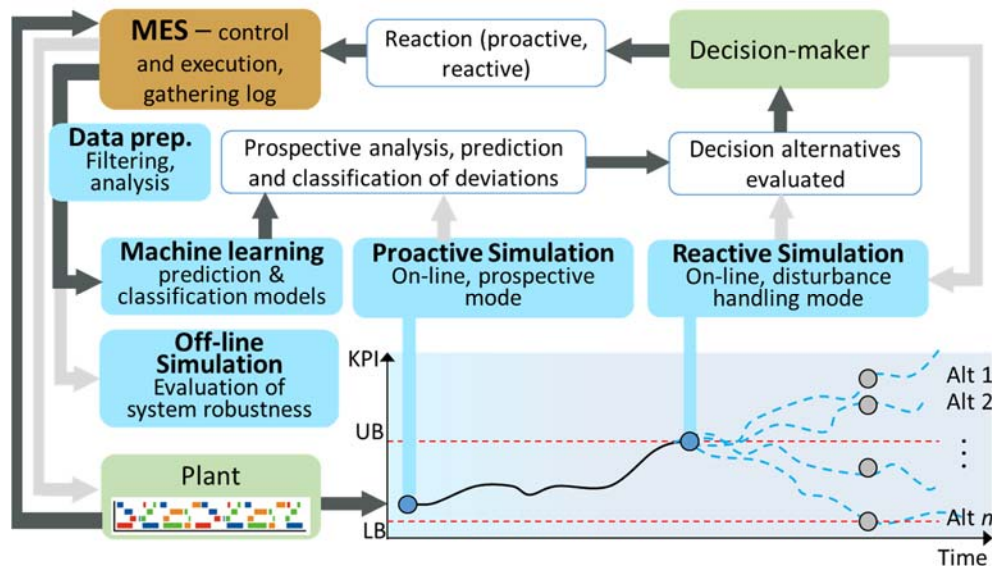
MES – control and execution, gathering log

Reaction (proactive, reactive)

Decision-maker

Data prep. Filtering, analysis

Prospective analysis, prediction and classification of deviations

Decision alternatives evaluated

Machine learning prediction & classification models

Proactive Simulation On-line, prospective mode

Reactive Simulation On-line, disturbance handling mode

Off-line Simulation Evaluation of system robustness

KPI

UB

LB

Plant

Alt 1

Alt 2

⋮

Alt $n$

Time